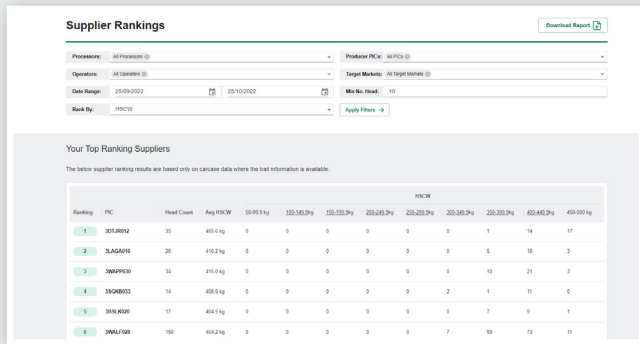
Supplier Rankings

Download Report

Processors: All Processors

Producer PICs: All PICs

Operators: All Operators

Target Markets: All Target Markets

Date Range: 25/09/2022 28/10/2022

Min No. Head: 10

Rank By: HSCW

Apply Filters →

Your Top Ranking Suppliers

The below supplier ranking results are based only on carcase data where the trail information is available.

| Ranking | PIC | Head Count | Avg HSCW | 50-99.9 kg | 100-149.9kg | 150-199.9kg | 200-249.9kg | 250-299.9kg | 300-349.9kg | 350-399.9kg | 400-449.9kg | 450-500 kg |
|---|---|---|---|---|---|---|---|---|---|---|---|---|
| 1 | 3DTJR012 | 35 | 465.0 kg | 0 | 0 | 0 | 0 | 0 | 0 | 1 | 14 | 17 |
| 2 | 3LAGA016 | 26 | 416.2 kg | 0 | 0 | 0 | 0 | 0 | 0 | 5 | 18 | 3 |
| 3 | 3WAPP030 | 34 | 415.0 kg | 0 | 0 | 0 | 0 | 0 | 0 | 10 | 21 | 3 |
| 4 | 3SGKB033 | 14 | 408.9 kg | 0 | 0 | 0 | 0 | 0 | 2 | 1 | 11 | 0 |
| 5 | 3BSLK020 | 17 | 404.5 kg | 0 | 0 | 0 | 0 | 0 | 0 | 7 | 9 | 1 |
| 6 | 3WALF020 | 150 | 404.2 kg | 0 | 0 | 0 | 0 | 0 | 7 | 58 | 73 | 11 |